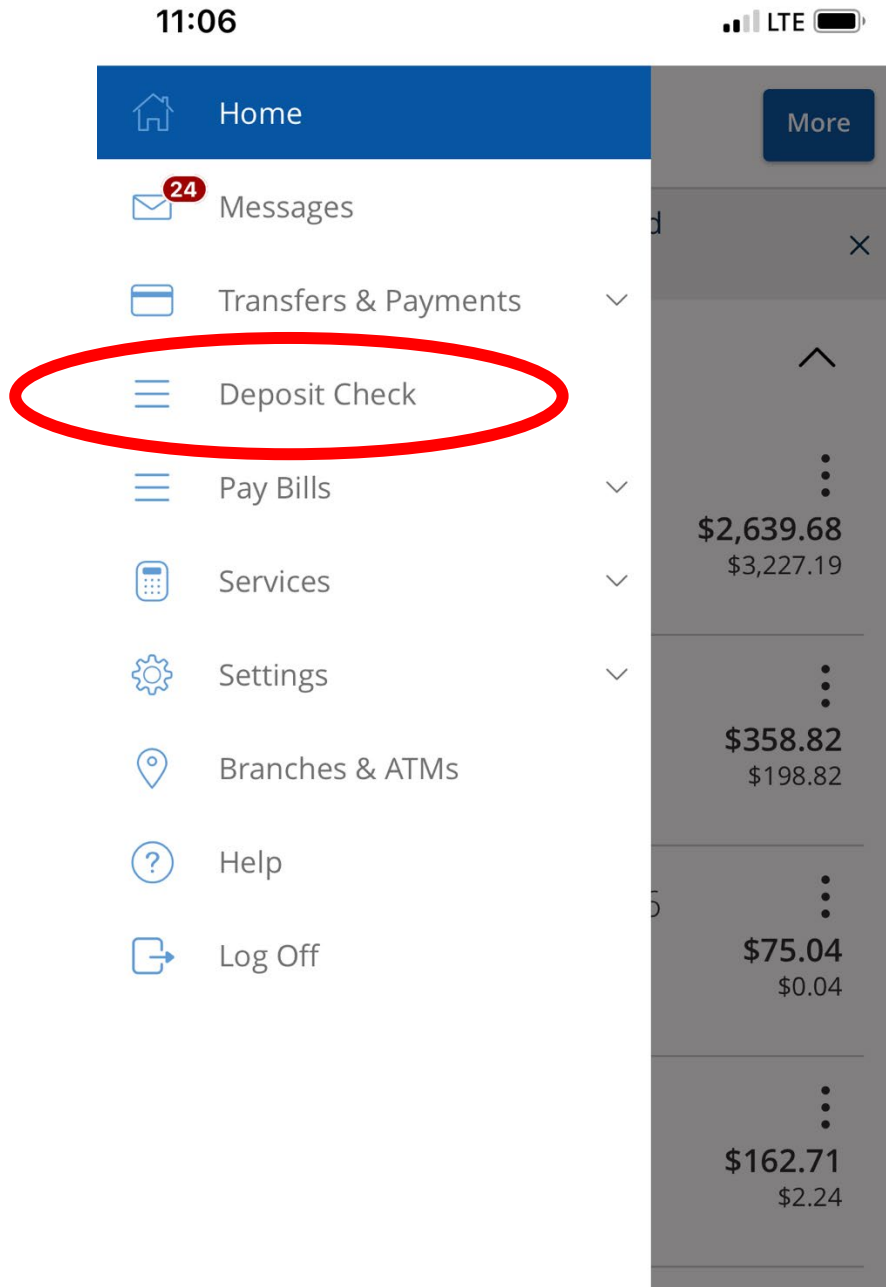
11:06

LTE

Home

More

24

Messages

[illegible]

Transfers & Payments

Deposit Check

Pay Bills

$2,639.68
$3,227.19

Services

Settings

$358.82
$198.82

Branches & ATMs

Help

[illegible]

$75.04
$0.04

Log Off

$162.71
$2.24